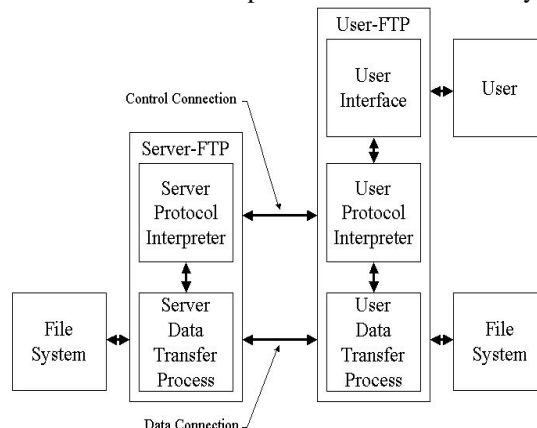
User-FTP

User Interface

User

Control Connection

Server-FTP

Server Protocol Interpreter

User Protocol Interpreter

File System

Server Data Transfer Process

User Data Transfer Process

File System

Data Connection